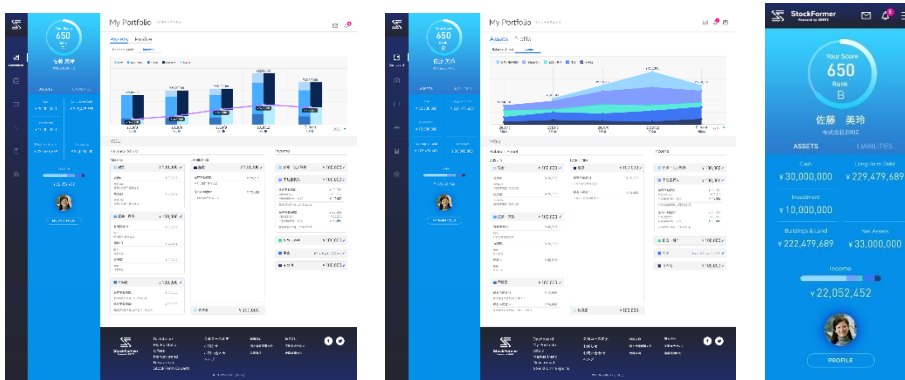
My Portfolio

Assets

Your Score
650
Rank
B

My Portfolio

Assets

StockFormer
Powered by SBIFX

Your Score
650
Rank
B

佐藤　美玲
株式会社ZMIZ

ASSETS
LIABILITIES

Cash
¥30,000,000

Long-Term Debt
¥229,479,689

Investment
¥10,000,000

Buildings & Land
¥222,479,689

Net Assets
¥33,000,000

Income
¥22,052,452

PROFILE